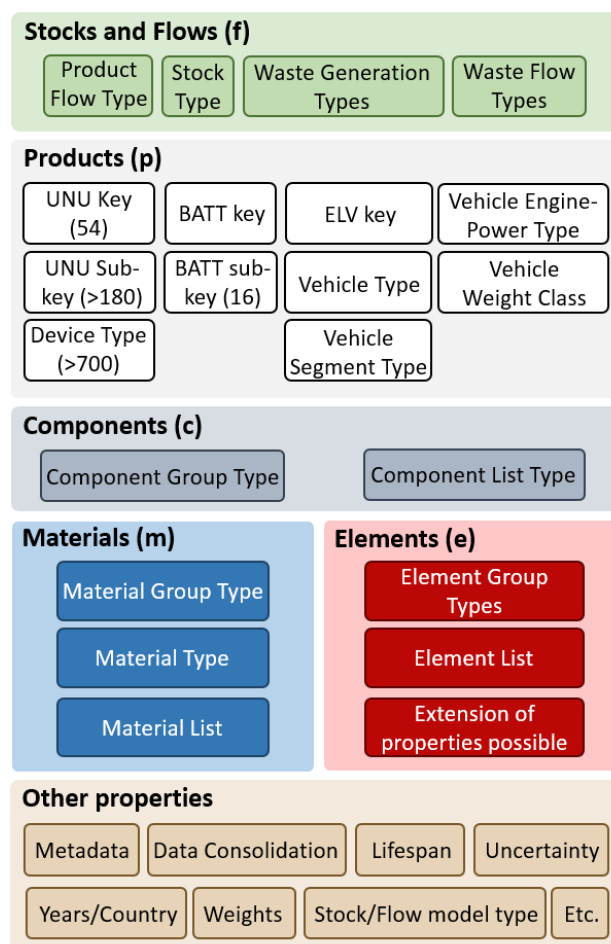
Stocks and Flows (f)

Product Flow Type

Stock Type

Waste Generation Types

Waste Flow Types

Products (p)

UNU Key (54)

BATT key

ELV key

Vehicle Engine-Power Type

UNU Sub-key (>180)

BATT sub-key (16)

Vehicle Type

Vehicle Weight Class

Device Type (>700)

Vehicle Segment Type

Components (c)

Component Group Type

Component List Type

Materials (m)

Material Group Type

Material Type

Material List

Elements (e)

Element Group Types

Element List

Extension of properties possible

Other properties

Metadata

Data Consolidation

Lifespan

Uncertainty

Years/Country

Weights

Stock/Flow model type

Etc.